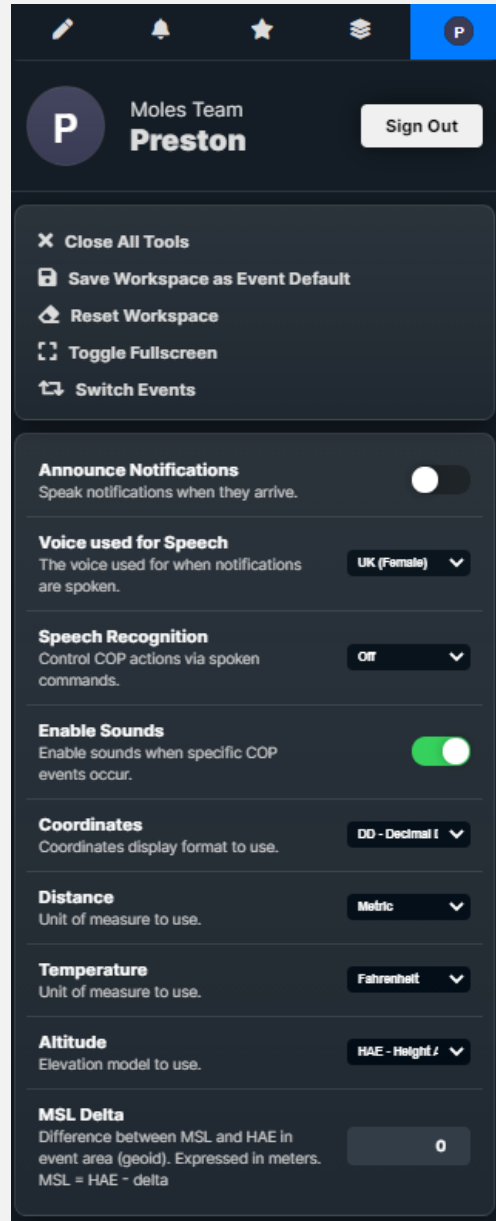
P

P

Moles Team
Preston

Sign Out

Close All Tools
Save Workspace as Event Default
Reset Workspace
Toggle Fullscreen
Switch Events

Announce Notifications
Speak notifications when they arrive.

Voice used for Speech
The voice used for when notifications are spoken.
UK (Female)

Speech Recognition
Control COP actions via spoken commands.
Off

Enable Sounds
Enable sounds when specific COP events occur.

Coordinates
Coordinates display format to use.
DD - Decimal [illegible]

Distance
Unit of measure to use.
Metric

Temperature
Unit of measure to use.
Fahrenheit

Altitude
Elevation model to use.
HAE - Height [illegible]

MSL Delta
Difference between MSL and HAE in event area (geoid). Expressed in meters. MSL = HAE - delta
0